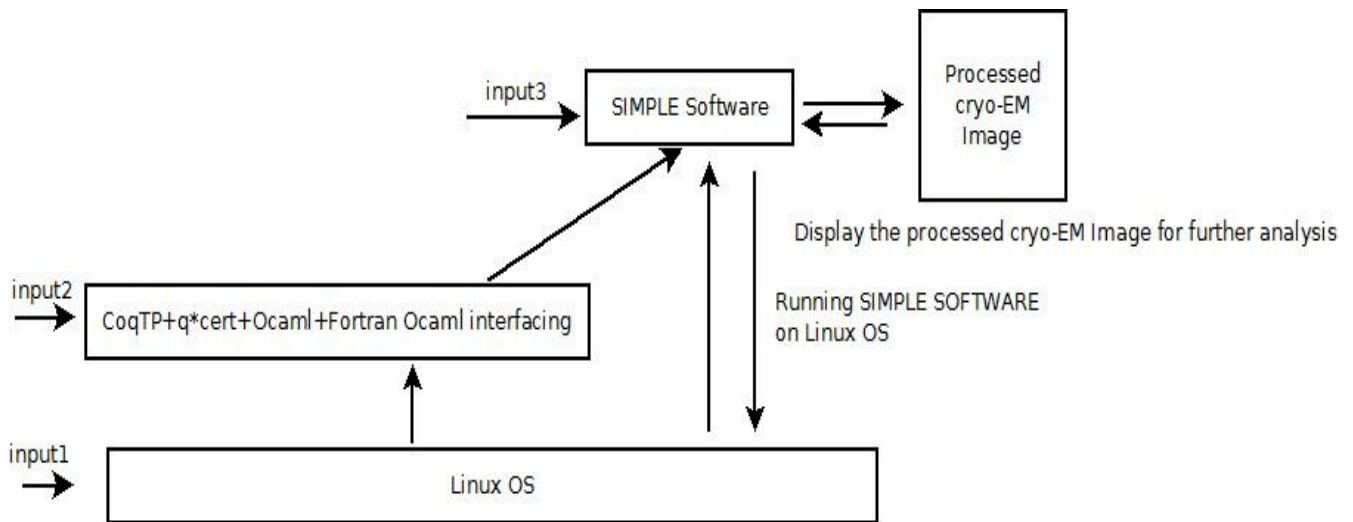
input3

SIMPLE Software

Processed cryo-EM Image

Display the processed cryo-EM Image for further analysis

input2

CoqTP+q*cert+Ocaml+Fortran Ocaml interfacing

Running SIMPLE SOFTWARE on Linux OS

input1

Linux OS